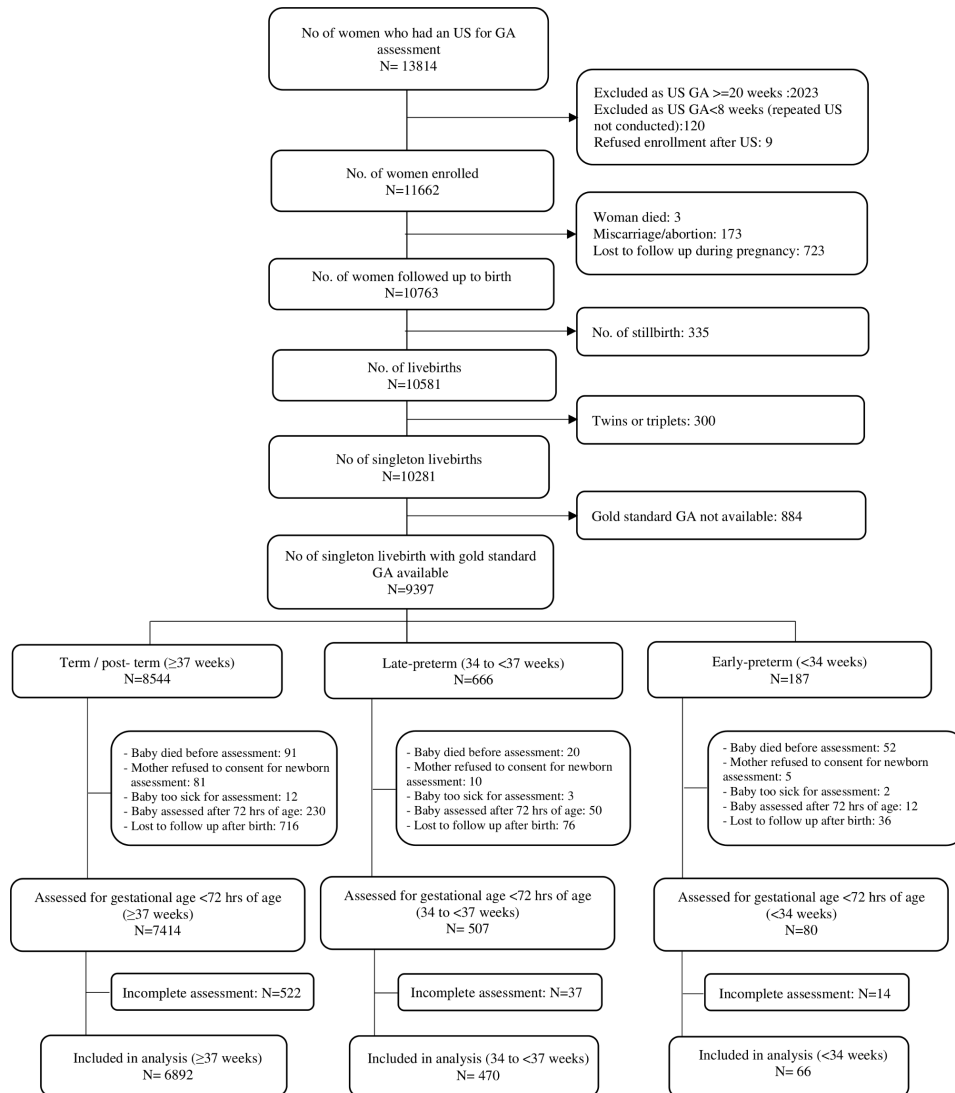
No of women who had an US for GA assessment
N= 13814

Excluded as US GA >=20 weeks :2023
Excluded as US GA<8 weeks (repeated US not conducted):120
Refused enrollment after US: 9

No. of women enrolled
N=11662

Woman died: 3
Miscarriage/abortion: 173
Lost to follow up during pregnancy: 723

No. of women followed up to birth
N=10763

No. of stillbirth: 335

No. of livebirths
N=10581

Twins or triplets: 300

No of singleton livebirths
N=10281

Gold standard GA not available: 884

No of singleton livebirth with gold standard GA available
N=9397

Term / post- term (≥37 weeks)
N=8544

- Baby died before assessment: 91
- Mother refused to consent for newborn assessment: 81
- Baby too sick for assessment: 12
- Baby assessed after 72 hrs of age: 230
- Lost to follow up after birth: 716

Assessed for gestational age <72 hrs of age (≥37 weeks)
N=7414

Incomplete assessment: N=522

Included in analysis (≥37 weeks)
N= 6892

Late-preterm (34 to <37 weeks)
N=666

- Baby died before assessment: 20
- Mother refused to consent for newborn assessment: 10
- Baby too sick for assessment: 3
- Baby assessed after 72 hrs of age: 50
- Lost to follow up after birth: 76

Assessed for gestational age <72 hrs of age (34 to <37 weeks)
N= 507

Incomplete assessment: N=37

Included in analysis (34 to <37 weeks)
N= 470

Early-preterm (<34 weeks)
N=187

- Baby died before assessment: 52
- Mother refused to consent for newborn assessment: 5
- Baby too sick for assessment: 2
- Baby assessed after 72 hrs of age: 12
- Lost to follow up after birth: 36

Assessed for gestational age <72 hrs of age (<34 weeks)
N=80

Incomplete assessment: N=14

Included in analysis (<34 weeks)
N= 66